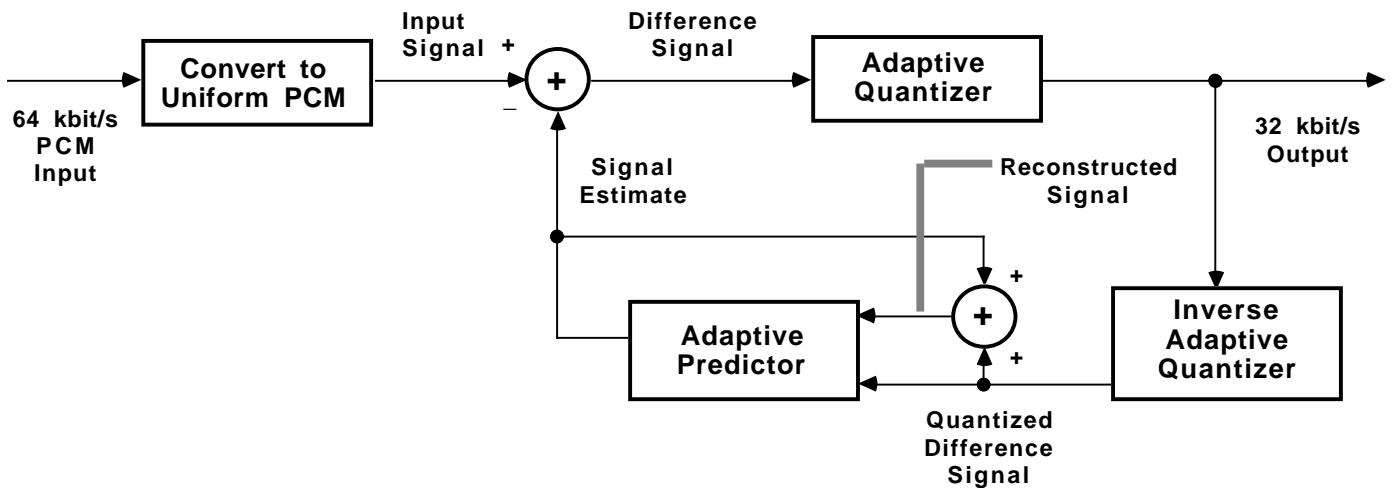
64 kbit/s PCM Input

Convert to Uniform PCM

Input Signal

+

–

+

Difference Signal

Adaptive Quantizer

32 kbit/s Output

Signal Estimate

Reconstructed Signal

+

+

+

Adaptive Predictor

Inverse Adaptive Quantizer

Quantized Difference Signal